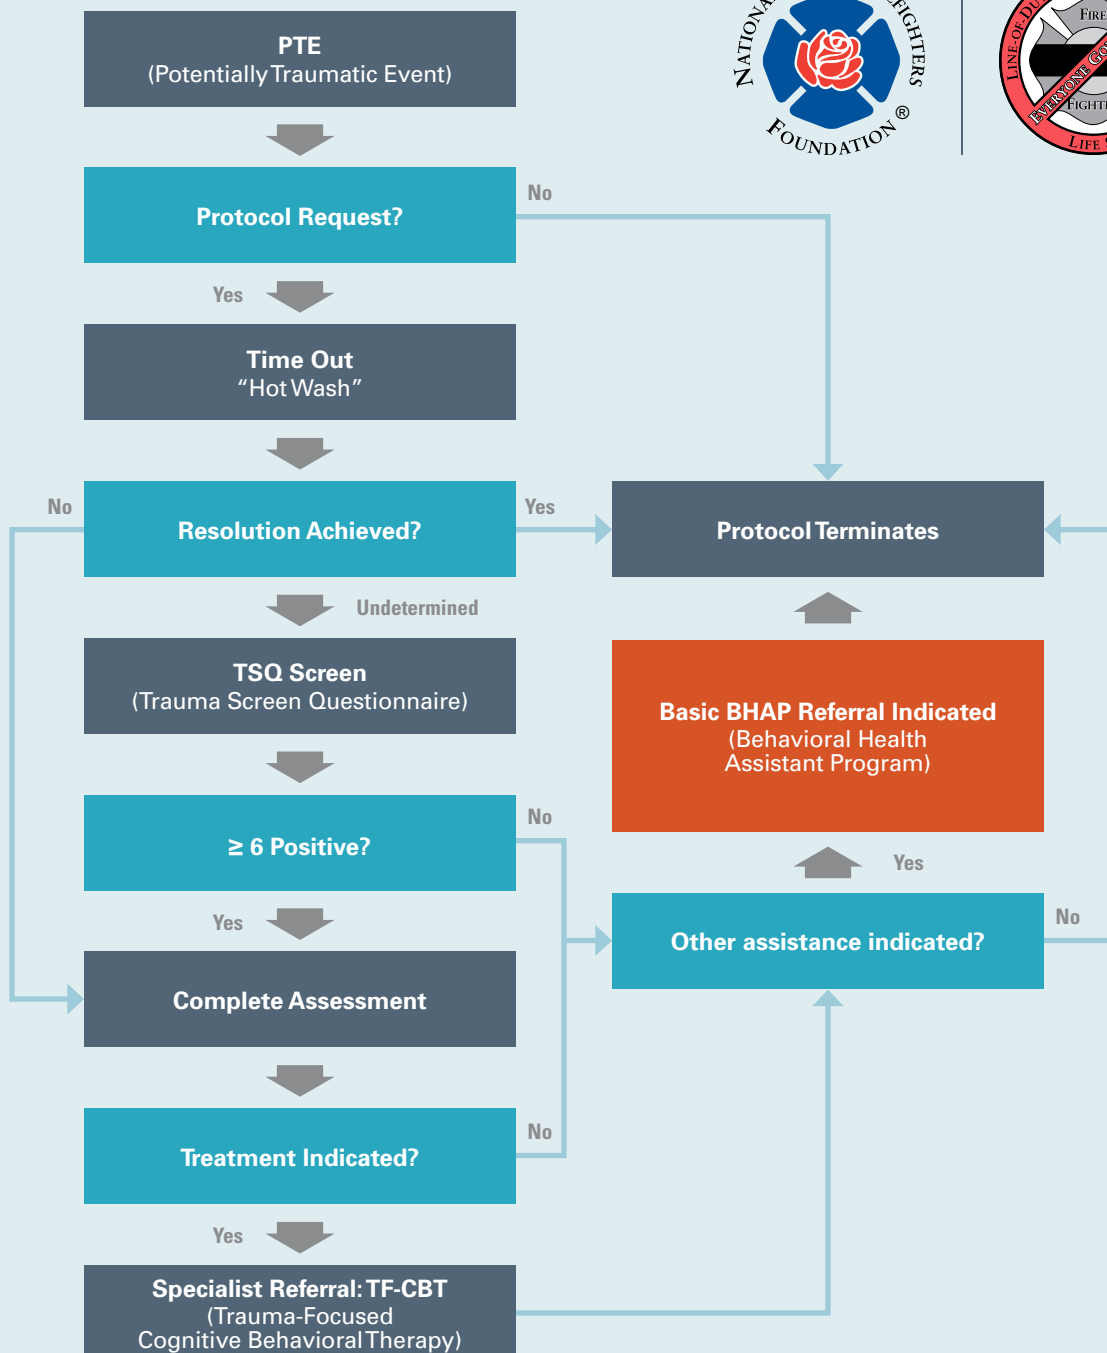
PTE
(Potentially Traumatic Event)

NATIONAL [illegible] FIGHTERS ® FOUNDATION

LINE-OF-DU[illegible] FIRE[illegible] EVERYONE GO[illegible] FIGHT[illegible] LIFE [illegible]

Protocol Request?

No

Yes

Time Out
"Hot Wash"

No

Resolution Achieved?

Yes

Protocol Terminates

Undetermined

TSQ Screen
(Trauma Screen Questionnaire)

Basic BHAP Referral Indicated
(Behavioral Health Assistant Program)

No

$\geq$ 6 Positive?

Yes

Other assistance indicated?

No

Yes

Complete Assessment

Treatment Indicated?

No

Yes

Specialist Referral: TF-CBT
(Trauma-Focused Cognitive Behavioral Therapy)